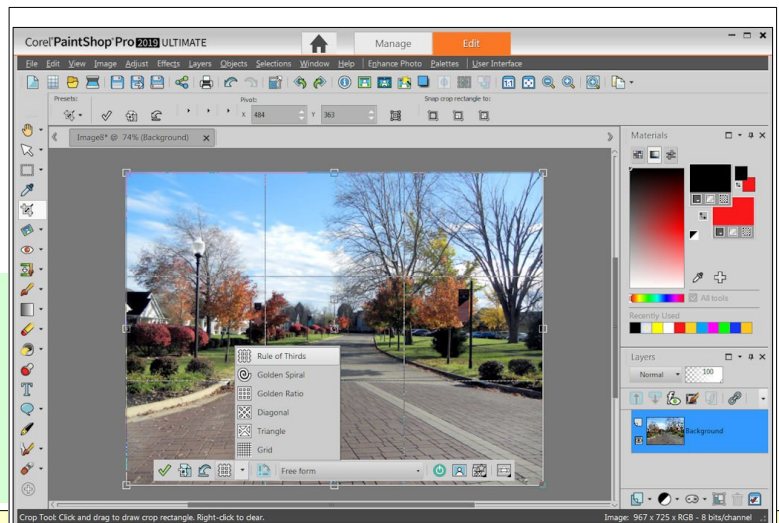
Corel PaintShop Pro 2019 ULTIMATE

Manage

Edit

File Edit View Image Adjust Effects Layers Objects Selections Window Help Enhance Photo Palettes User Interface

Presets:

Pivot:

X 484

Y 363

Snap crop rectangle to:

Image8* @ 74% (Background)

Materials

All tools

Recently Used

Rule of Thirds

Golden Spiral

Golden Ratio

Diagonal

Triangle

Grid

Free form

Layers

Normal

100

Background

Crop Tool: Click and drag to draw crop rectangle. Right-click to clear.

Image: 967 x 725 x RGB - 8 bits/channel